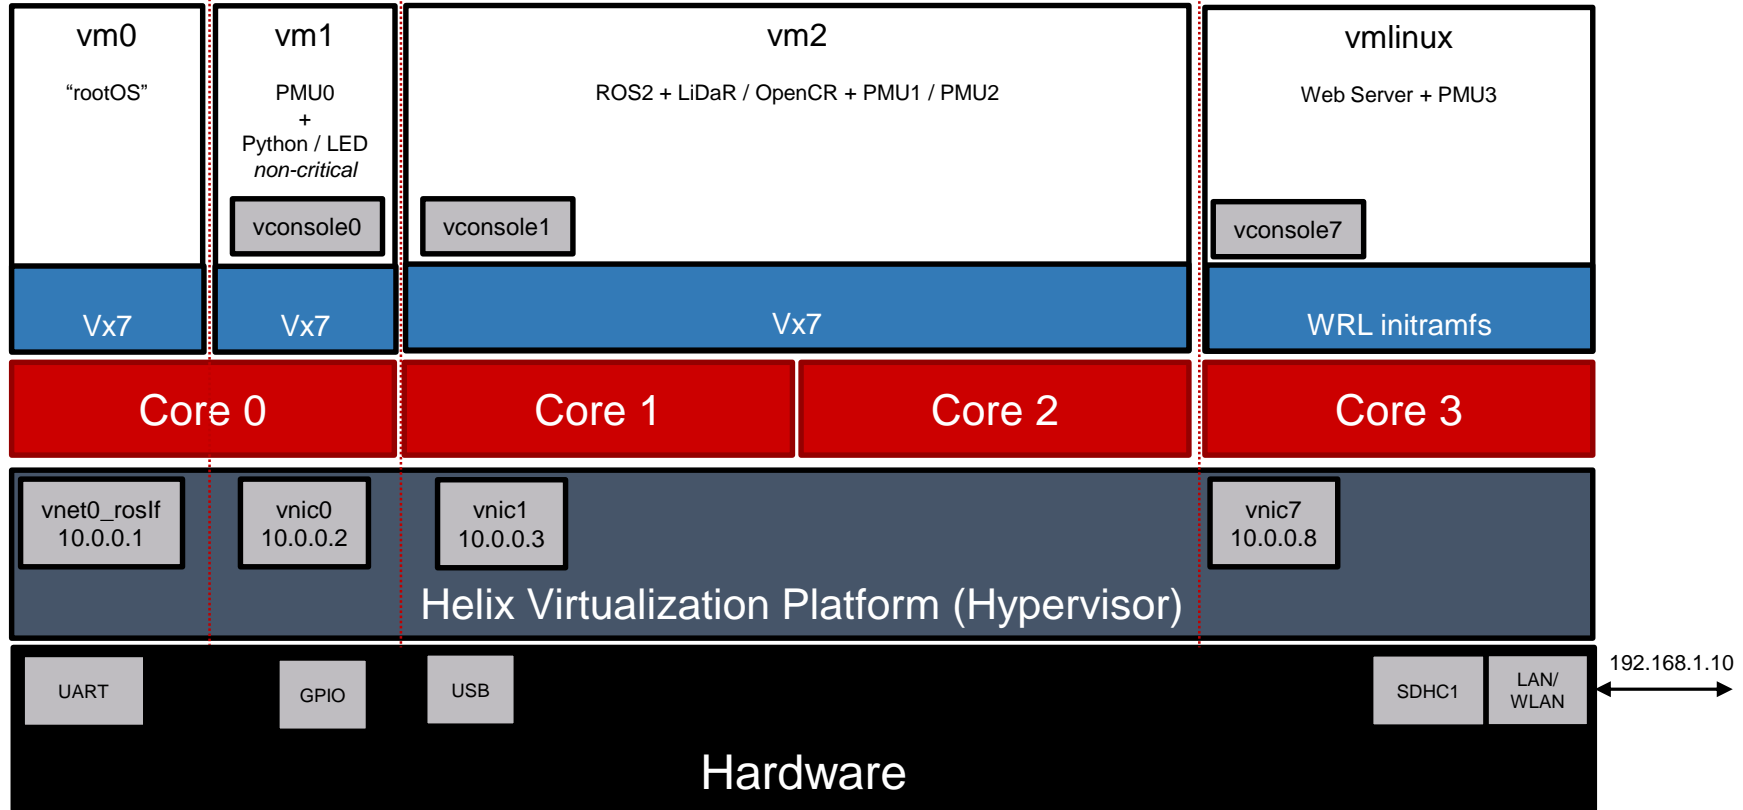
vm0
"rootOS"

vm1
PMU0
+
Python / LED
non-critical
vconsole0

vm2
ROS2 + LiDaR / OpenCR + PMU1 / PMU2
vconsole1

vmlinux
Web Server + PMU3
vconsole7

Vx7
Vx7
Vx7
WRL initramfs

Core 0
Core 1
Core 2
Core 3

vnet0_rosIf
10.0.0.1

vnic0
10.0.0.2

vnic1
10.0.0.3

vnic7
10.0.0.8

Helix Virtualization Platform (Hypervisor)

UART
GPIO
USB
SDHC1
LAN/
WLAN
192.168.1.10

Hardware